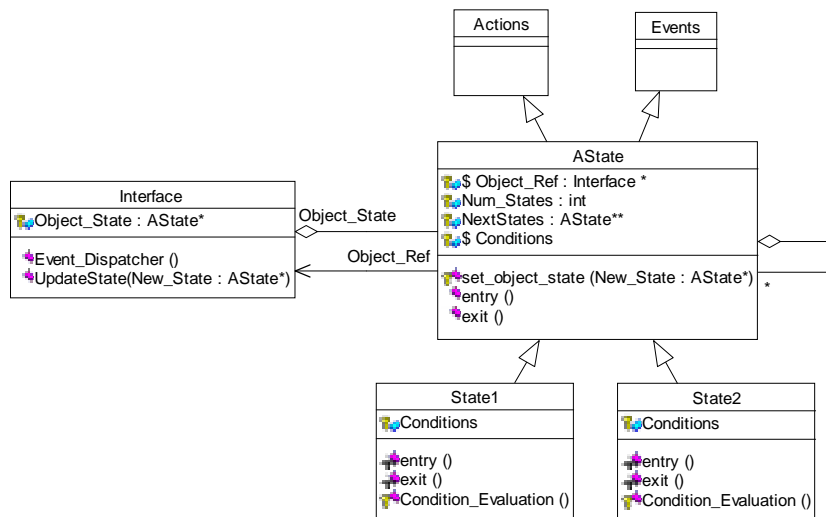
Actions

Events

AState
\$ Object_Ref : Interface *
Num_States : int
NextStates : AState**
\$ Conditions
set_object_state (New_State : AState*)
entry ()
exit ()

Interface
Object_State : AState*
Event_Dispatcher ()
UpdateState(New_State : AState*)

Object_State

Object_Ref

*

State1
Conditions
entry ()
exit ()
Condition_Evaluation ()

State2
Conditions
entry ()
exit ()
Condition_Evaluation ()